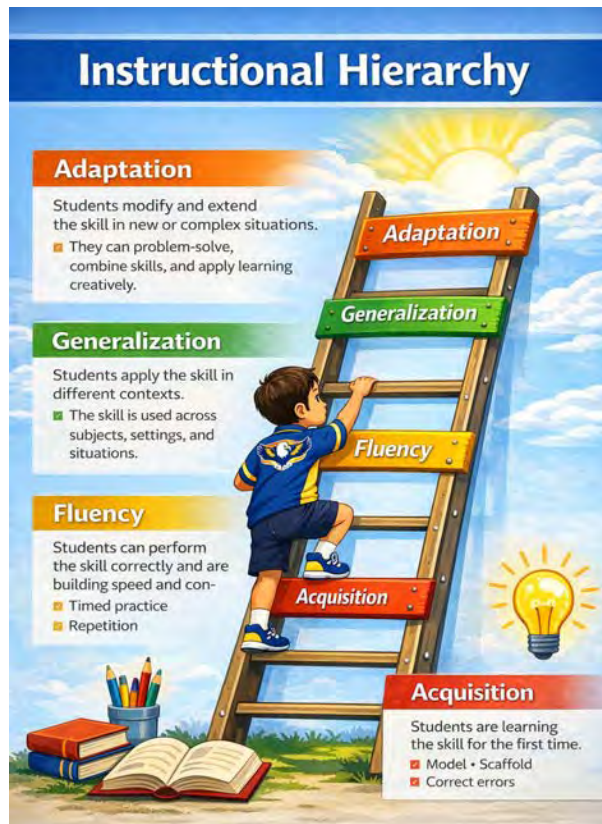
Instructional Hierarchy

Adaptation

Students modify and extend the skill in new or complex situations.

They can problem-solve, combine skills, and apply learning creatively.

Generalization

Students apply the skill in different contexts.

The skill is used across subjects, settings, and situations.

Fluency

Students can perform the skill correctly and are building speed and con-

Timed practice

Repetition

Adaptation

Generalization

Fluency

Acquisition

Acquisition

Students are learning the skill for the first time.

Model • Scaffold

Correct errors